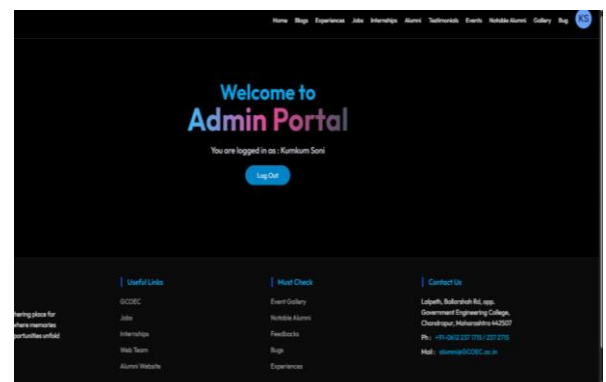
Home Blogs Experiences Jobs Internships Alumni Testimonials Events Notable Alumni Gallery Bug KS

Welcome to
Admin Portal

You are logged in as : Kumkum Soni

Log Out

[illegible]hering place for
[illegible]where memories
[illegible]portunities unfold

Useful Links
GCOEC
Jobs
Internships
Web Team
Alumni Website

Must Check
Event Gallery
Notable Alumni
Feedbacks
Bugs
Experiences

Contact Us
Lalpeth, Ballarshah Rd, opp. Government Engineering College, Chandrapur, Maharashtra 442507
Ph.: +91-0612 237 1715 / 237 2715
Mail: alumni@GCOEC.ac.in